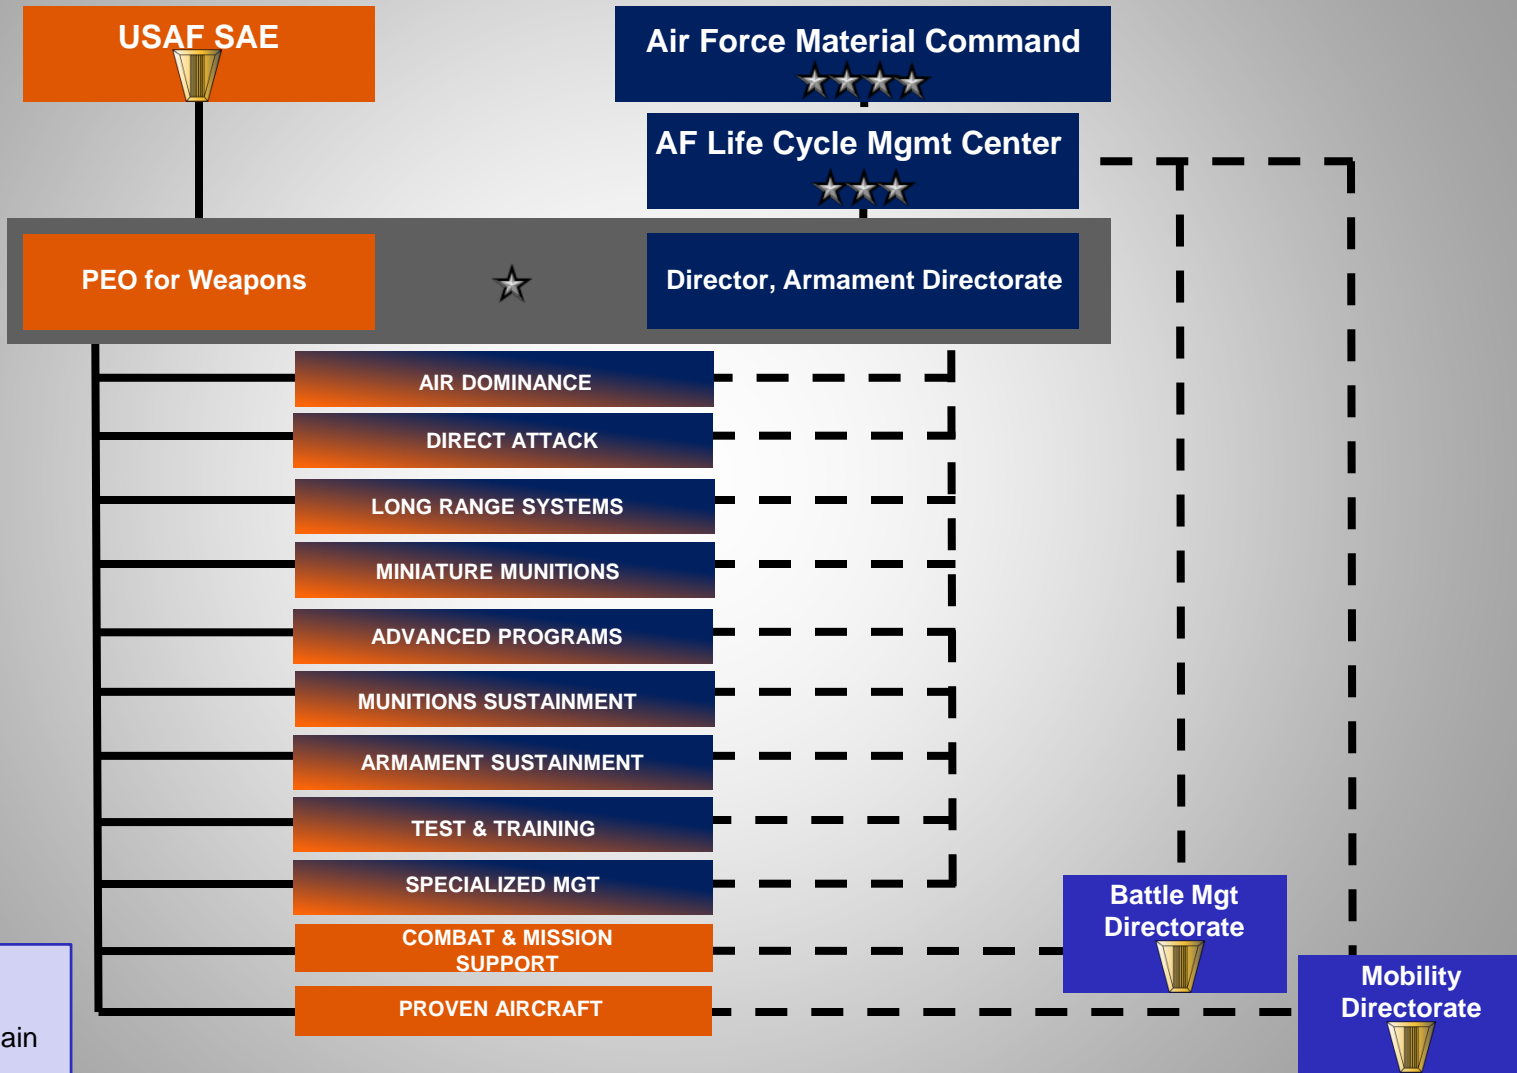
USAF SAE

Air Force Material Command

AF Life Cycle Mgmt Center

PEO for Weapons

Director, Armament Directorate

AIR DOMINANCE

DIRECT ATTACK

LONG RANGE SYSTEMS

MINIATURE MUNITIONS

ADVANCED PROGRAMS

MUNITIONS SUSTAINMENT

ARMAMENT SUSTAINMENT

TEST & TRAINING

SPECIALIZED MGT

COMBAT & MISSION SUPPORT

PROVEN AIRCRAFT

Battle Mgt Directorate

Mobility Directorate

ain